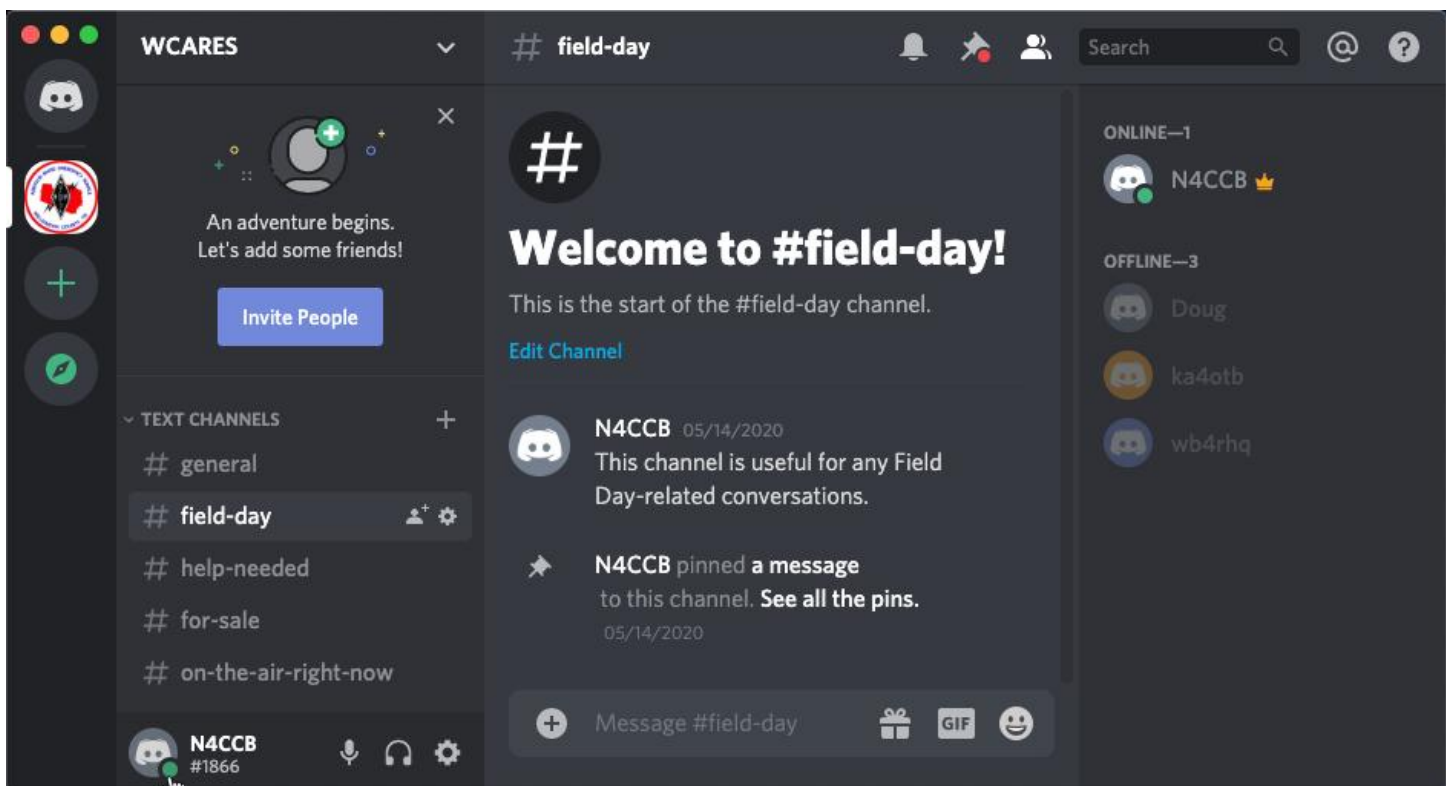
WCARES

# field-day

Search

An adventure begins.
Let's add some friends!

Invite People

TEXT CHANNELS

# general

# field-day

# help-needed

# for-sale

# on-the-air-right-now

N4CCB
#1866

#

Welcome to #field-day!

This is the start of the #field-day channel.

Edit Channel

N4CCB 05/14/2020
This channel is useful for any Field Day-related conversations.

N4CCB pinned a message to this channel. See all the pins.
05/14/2020

Message #field-day

GIF

ONLINE—1

N4CCB

OFFLINE—3

Doug

ka4otb

wb4rhq